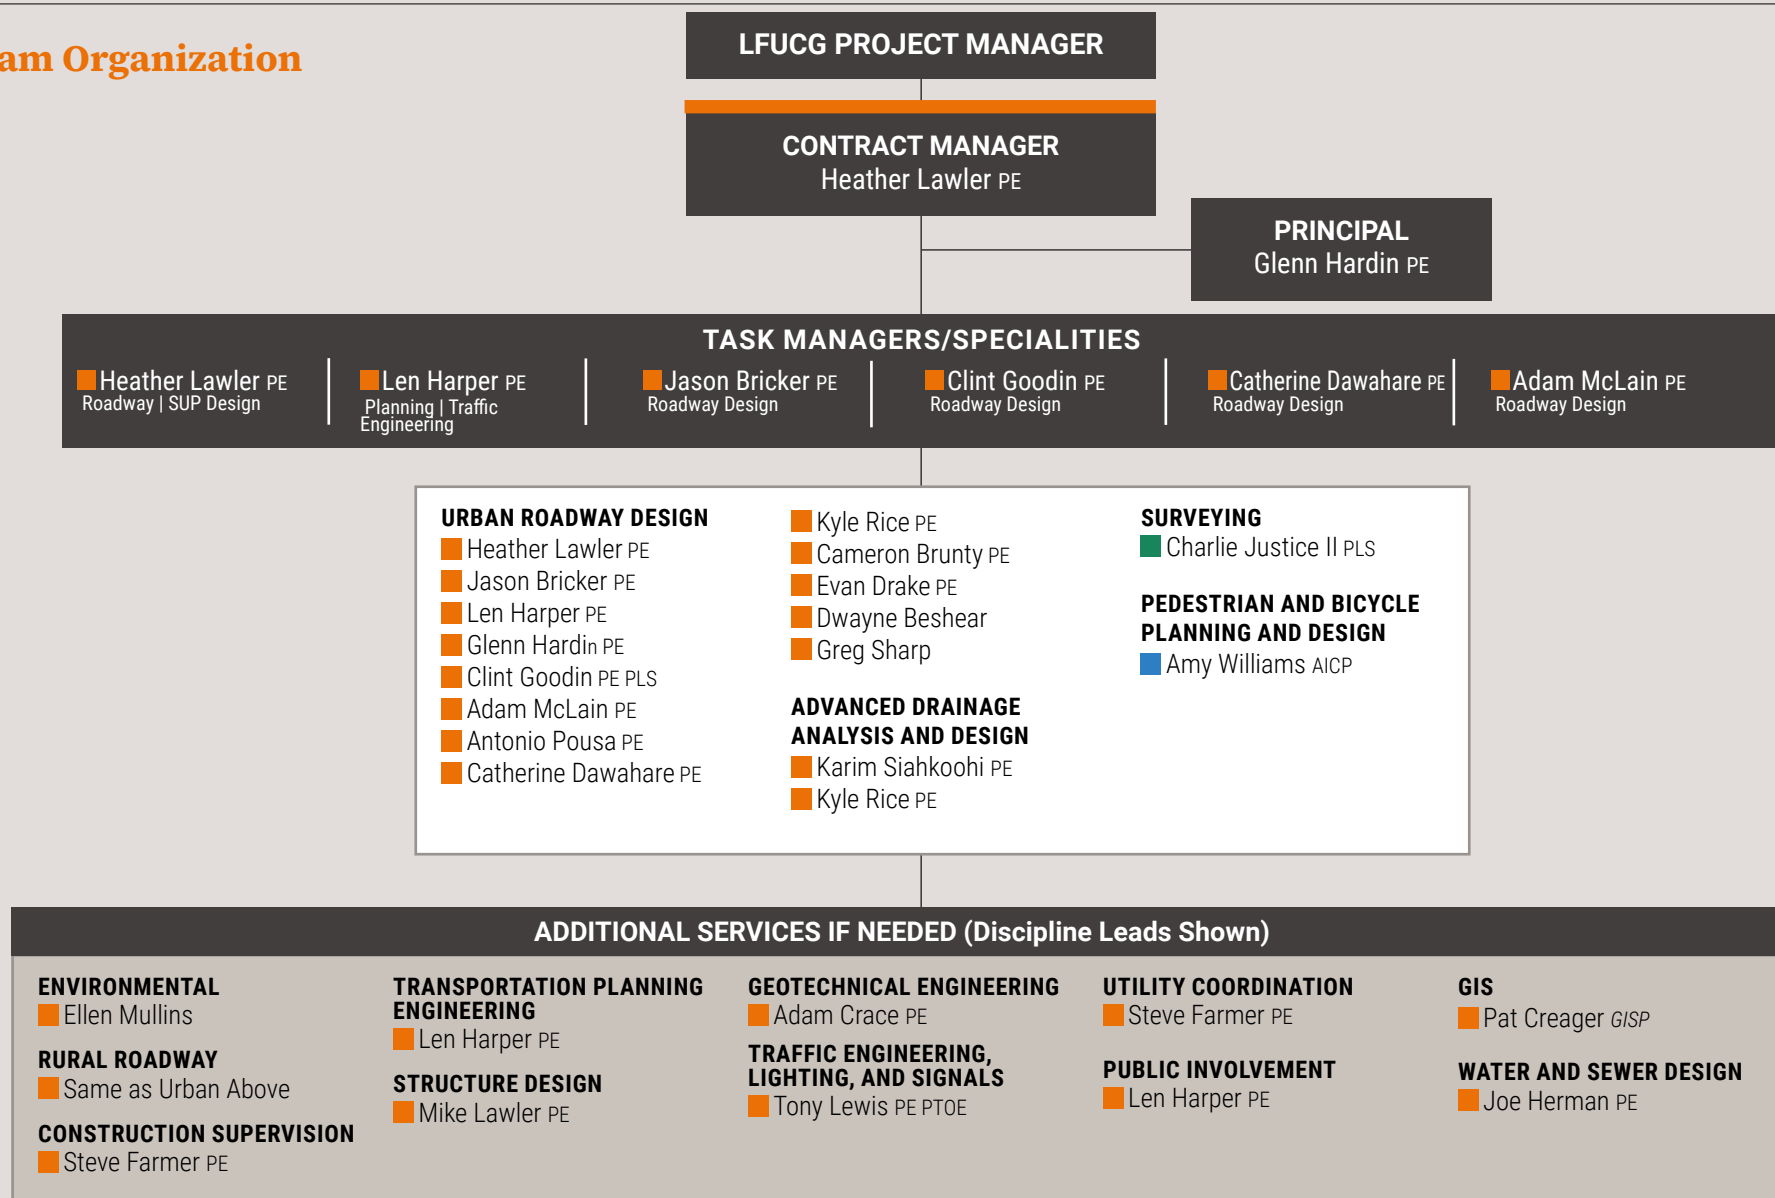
am Organization

LFUCG PROJECT MANAGER

CONTRACT MANAGER
Heather Lawler PE

PRINCIPAL
Glenn Hardin PE

TASK MANAGERS/SPECIALITIES

Heather Lawler PE
Roadway | SUP Design

Len Harper PE
Planning | Traffic Engineering

Jason Bricker PE
Roadway Design

Clint Goodin PE
Roadway Design

Catherine Dawahare PE
Roadway Design

Adam McLain PE
Roadway Design

URBAN ROADWAY DESIGN
Heather Lawler PE
Jason Bricker PE
Len Harper PE
Glenn Hardin PE
Clint Goodin PE PLS
Adam McLain PE
Antonio Pousa PE
Catherine Dawahare PE

Kyle Rice PE
Cameron Brunty PE
Evan Drake PE
Dwayne Beshear
Greg Sharp

ADVANCED DRAINAGE ANALYSIS AND DESIGN
Karim Siahkoohi PE
Kyle Rice PE

SURVEYING
Charlie Justice II PLS

PEDESTRIAN AND BICYCLE PLANNING AND DESIGN
Amy Williams AICP

ADDITIONAL SERVICES IF NEEDED (Discipline Leads Shown)

ENVIRONMENTAL
Ellen Mullins

RURAL ROADWAY
Same as Urban Above

CONSTRUCTION SUPERVISION
Steve Farmer PE

TRANSPORTATION PLANNING ENGINEERING
Len Harper PE

STRUCTURE DESIGN
Mike Lawler PE

GEOTECHNICAL ENGINEERING
Adam Crace PE

TRAFFIC ENGINEERING, LIGHTING, AND SIGNALS
Tony Lewis PE PTOE

UTILITY COORDINATION
Steve Farmer PE

PUBLIC INVOLVEMENT
Len Harper PE

GIS
Pat Creager GISP

WATER AND SEWER DESIGN
Joe Herman PE